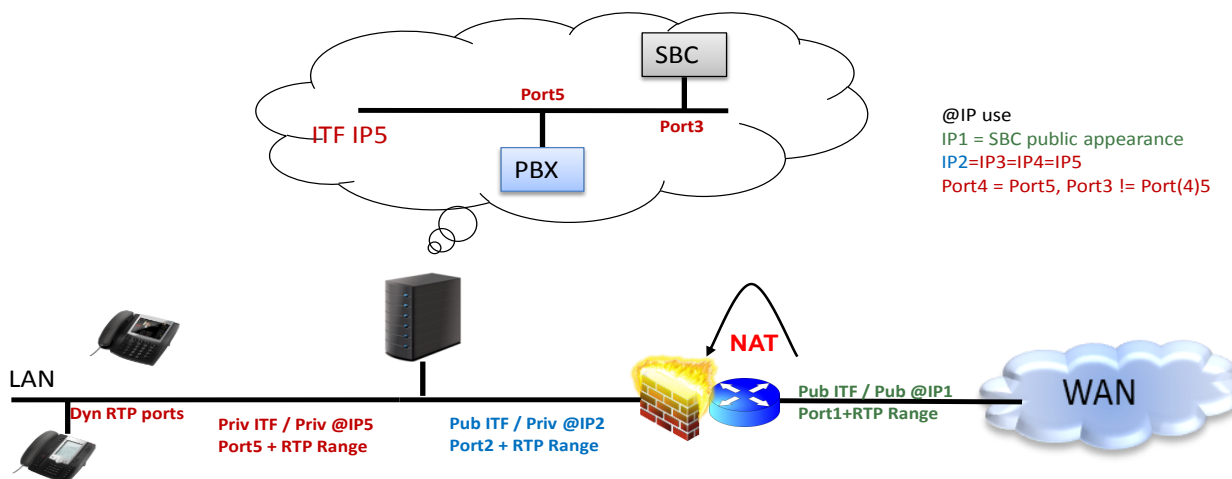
SBC

Port5

ITF IP5

Port3

PBX

@IP use
IP1 = SBC public appearance
IP2=IP3=IP4=IP5
Port4 = Port5, Port3 != Port(4)5

NAT

LAN

Dyn RTP ports

Priv ITF / Priv @IP5
Port5 + RTP Range

Pub ITF / Priv @IP2
Port2 + RTP Range

Pub ITF / Pub @IP1
Port1+RTP Range

WAN